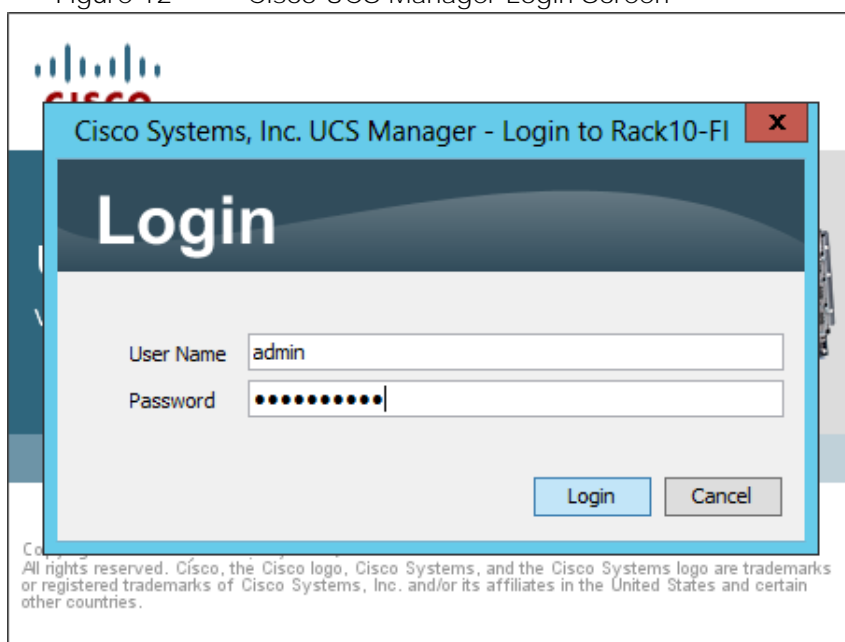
Figure 12 Cisco UCS Manager Login Screen

Cisco Systems, Inc. UCS Manager - Login to Rack10-FI

x

Login

User Name admin

Password ●●●●●●●●●●●

Login Cancel

Co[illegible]
All rights reserved. Cisco, the Cisco logo, Cisco Systems, and the Cisco Systems logo are trademarks or registered trademarks of Cisco Systems, Inc. and/or its affiliates in the United States and certain other countries.